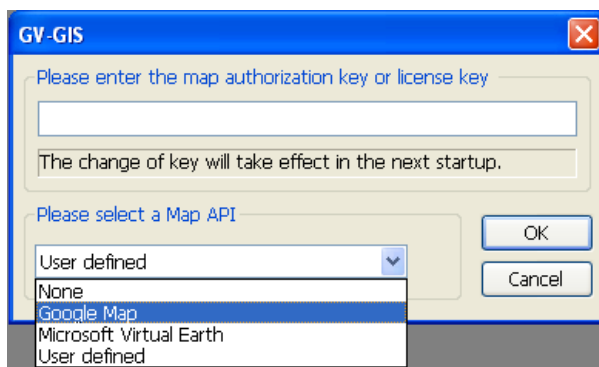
GV-GIS

Please enter the map authorization key or license key

The change of key will take effect in the next startup.

Please select a Map API

User defined

None
Google Map
Microsoft Virtual Earth
User defined

OK

Cancel